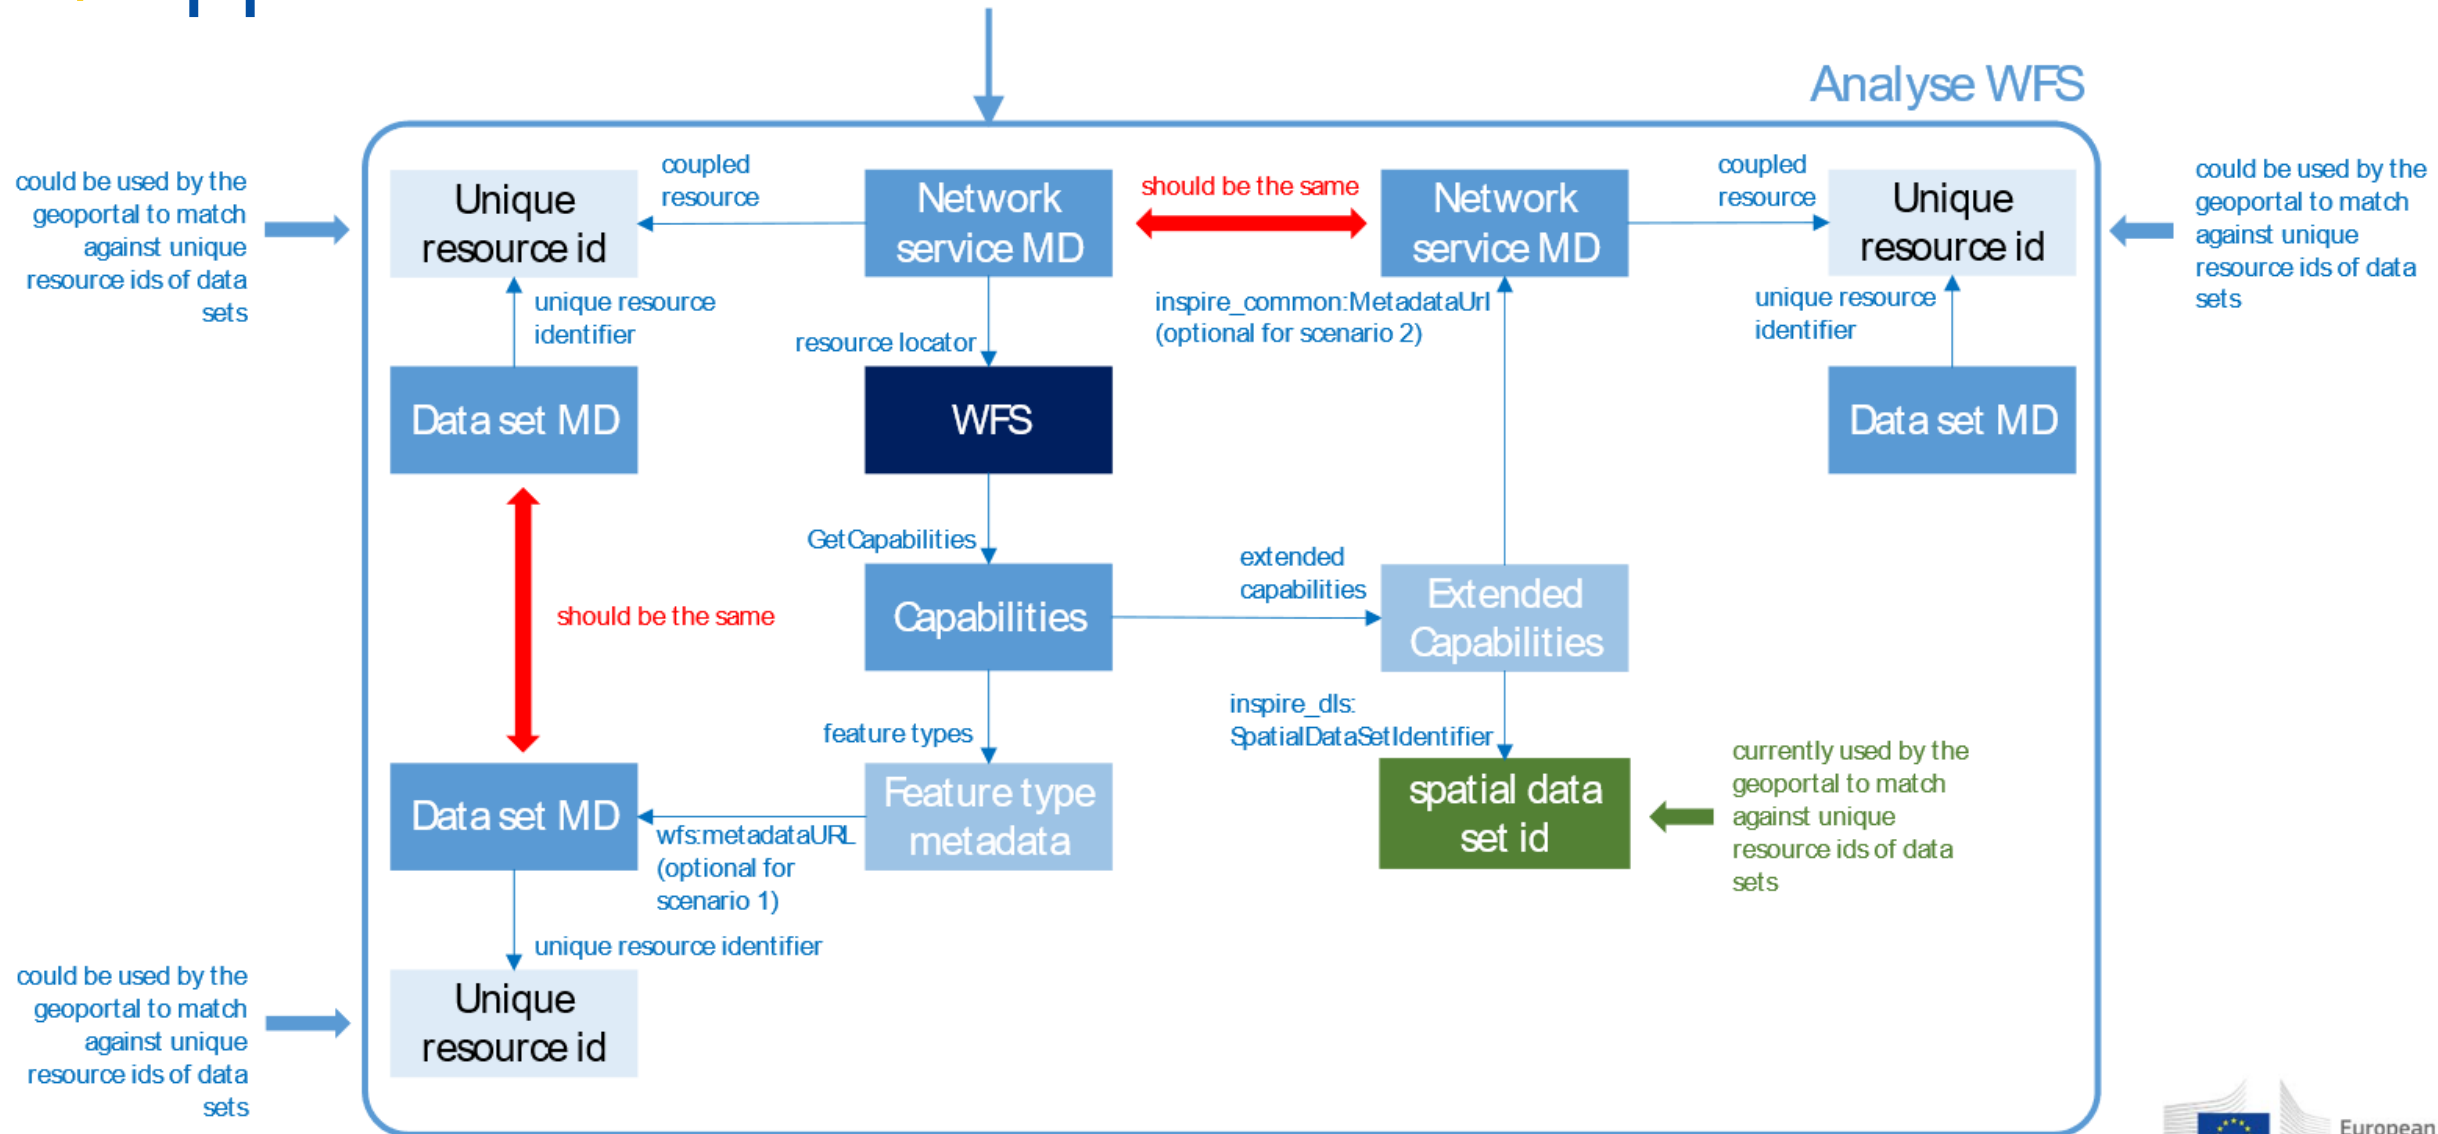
Analyse WFS

could be used by the geoportal to match against unique resource ids of data sets

Unique resource id

coupled resource

Network service MD

should be the same

Network service MD

coupled resource

Unique resource id

could be used by the geoportal to match against unique resource ids of data sets

unique resource identifier

resource locator

inspire_common:MetadataUrl (optional for scenario 2)

unique resource identifier

Data set MD

WFS

Data set MD

GetCapabilities

extended capabilities

should be the same

Capabilities

Extended Capabilities

feature types

inspire_dls: SpatialDataSetIdentifier

currently used by the geoportal to match against unique resource ids of data sets

Data set MD

Feature type metadata

spatial data set id

wfs:metadataURL (optional for scenario 1)

unique resource identifier

could be used by the geoportal to match against unique resource ids of data sets

Unique resource id

European